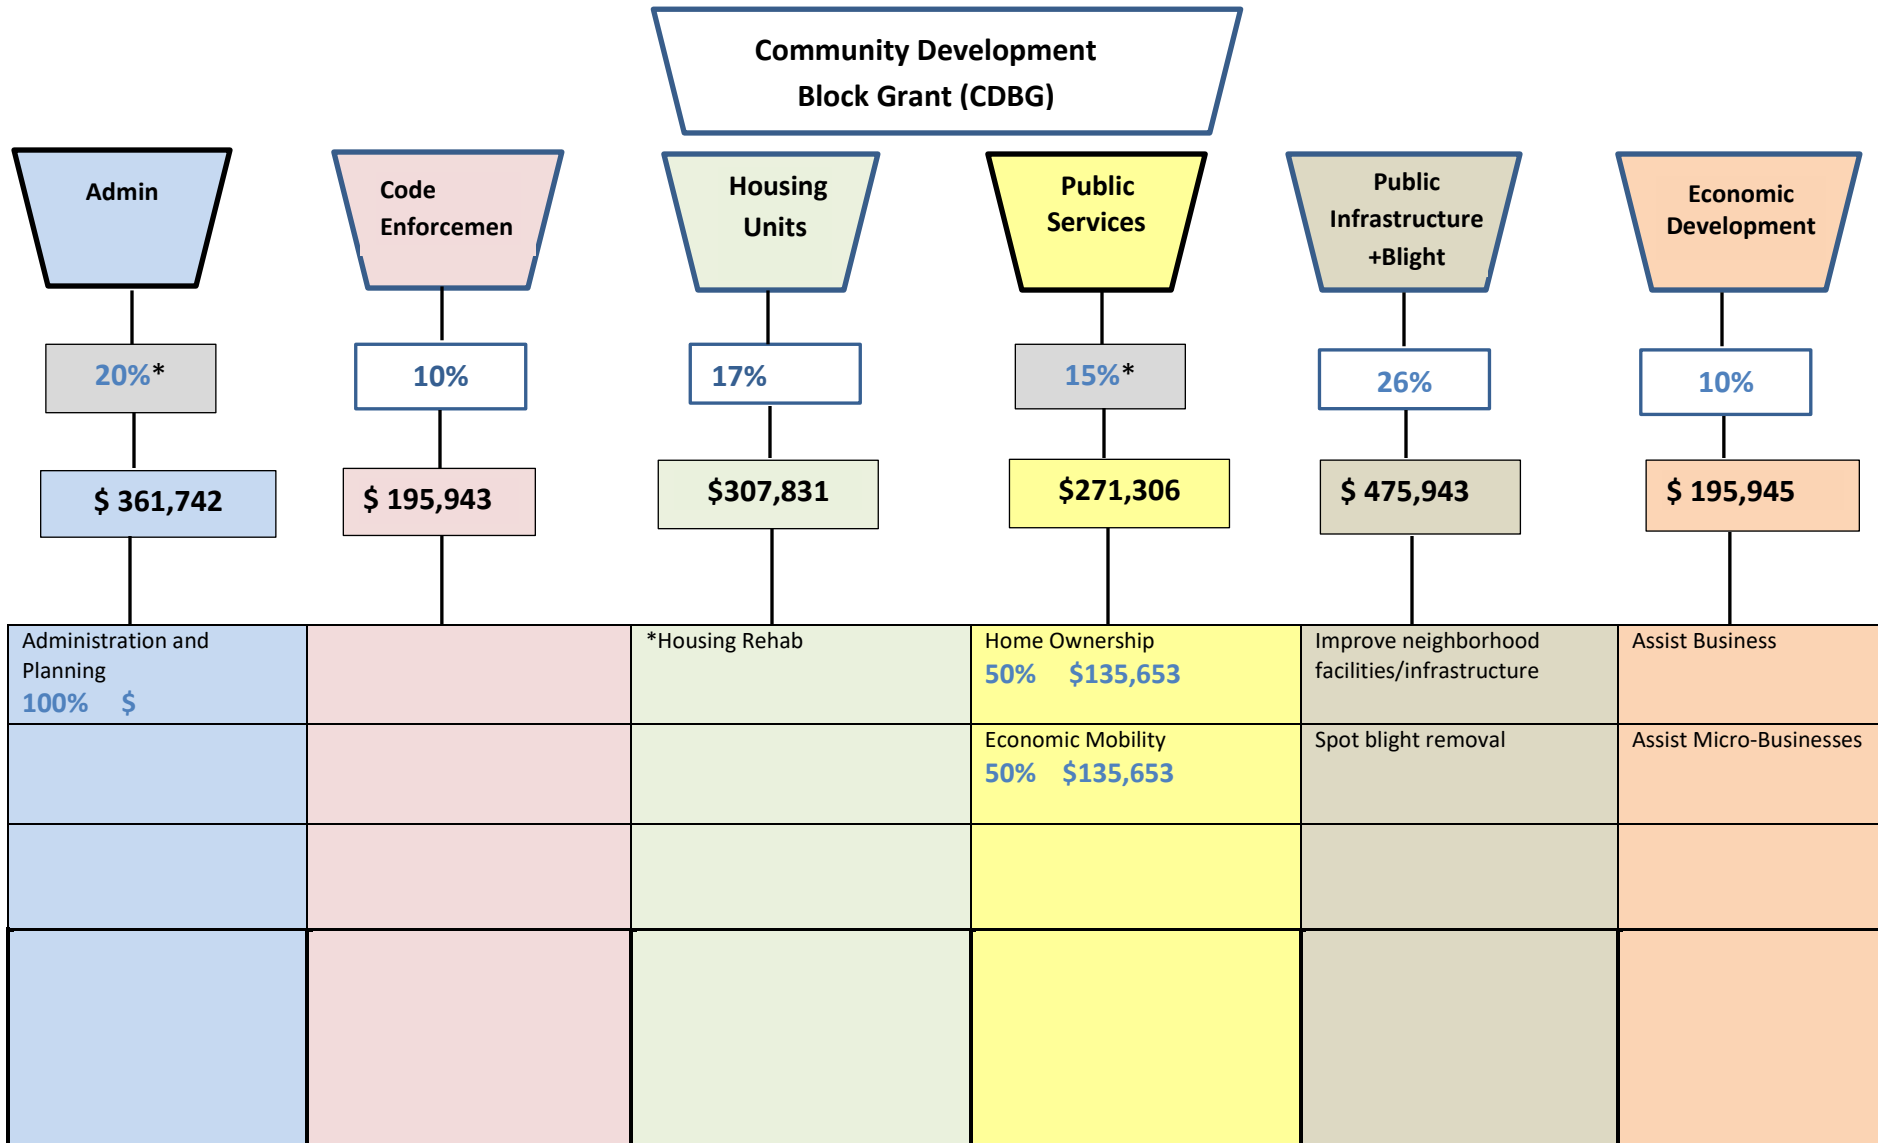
Community Development Block Grant (CDBG)

Admin

20%*

$ 361,742

Code Enforcemen

10%

$ 195,943

Housing Units

17%

$307,831

Public Services

15%*

$271,306

Public Infrastructure +Blight

26%

$ 475,943

Economic Development

10%

$ 195,945

| | | | | | |
|---|---|---|---|---|---|
| Administration and Planning 100% $ | | *Housing Rehab | Home Ownership 50% $135,653 | Improve neighborhood facilities/infrastructure | Assist Business |
| | | | Economic Mobility 50% $135,653 | Spot blight removal | Assist Micro-Businesses |
| | | | | | |
| | | | | | |